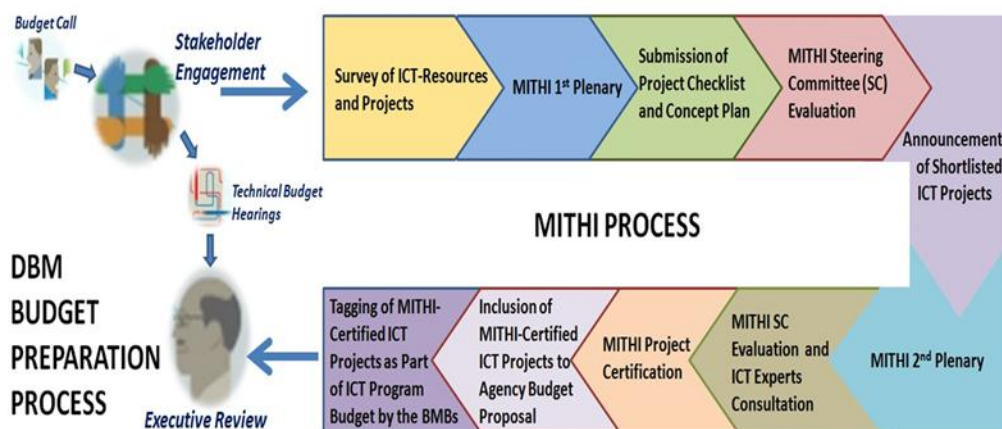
Budget Call

Stakeholder Engagement

Survey of ICT-Resources and Projects

MITHI 1$^{st}$ Plenary

Submission of Project Checklist and Concept Plan

MITHI Steering Committee (SC) Evaluation

Announcement of Shortlisted ICT Projects

Technical Budget Hearings

MITHI PROCESS

DBM BUDGET PREPARATION PROCESS

Executive Review

Tagging of MITHI-Certified ICT Projects as Part of ICT Program Budget by the BMBs

Inclusion of MITHI-Certified ICT Projects to Agency Budget Proposal

MITHI Project Certification

MITHI SC Evaluation and ICT Experts Consultation

MITHI 2$^{nd}$ Plenary